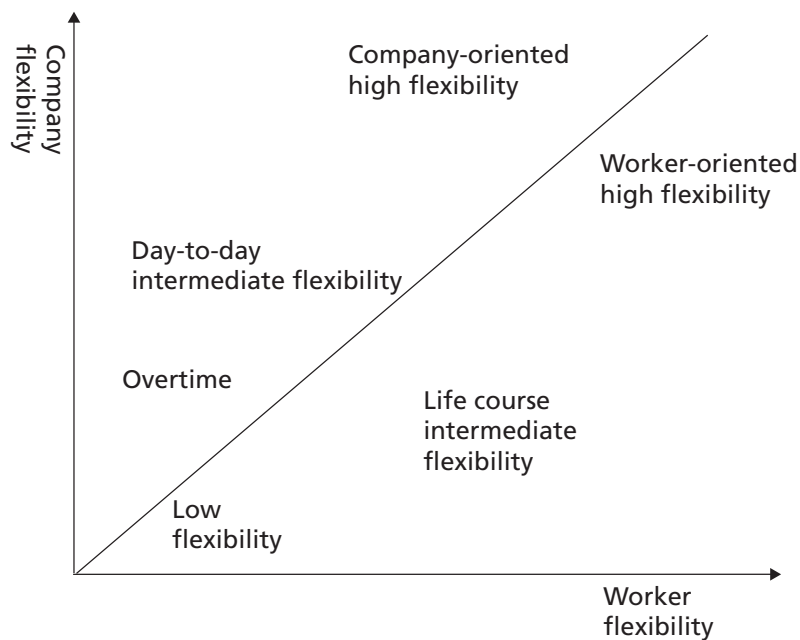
Company flexibility

Company-oriented high flexibility

Worker-oriented high flexibility

Day-to-day intermediate flexibility

Overtime

Life course intermediate flexibility

Low flexibility

Worker flexibility